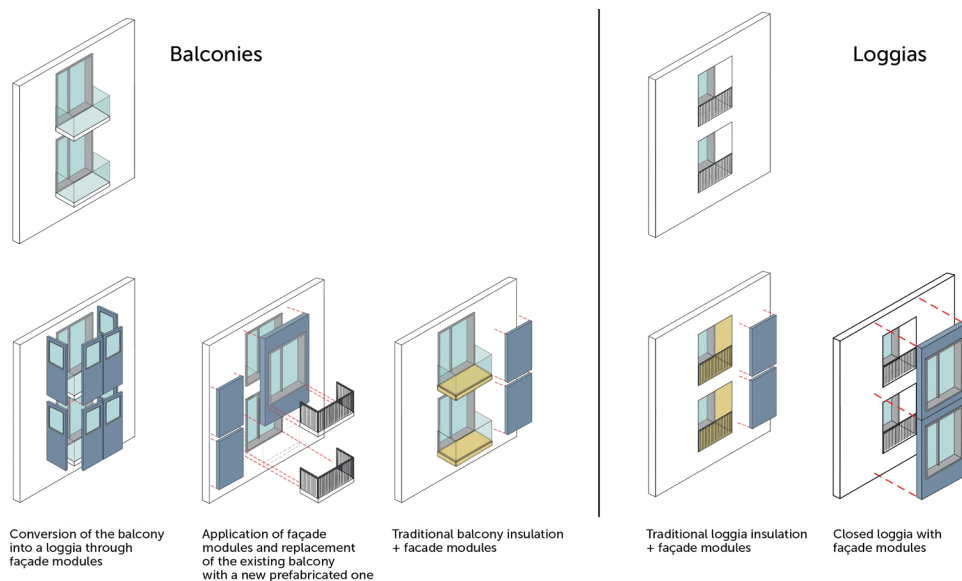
Balconies

Loggias

Conversion of the balcony into a loggia through façade modules

Application of façade modules and replacement of the existing balcony with a new prefabricated one

Traditional balcony insulation + facade modules

Traditional loggia insulation + façade modules

Closed loggia with façade modules